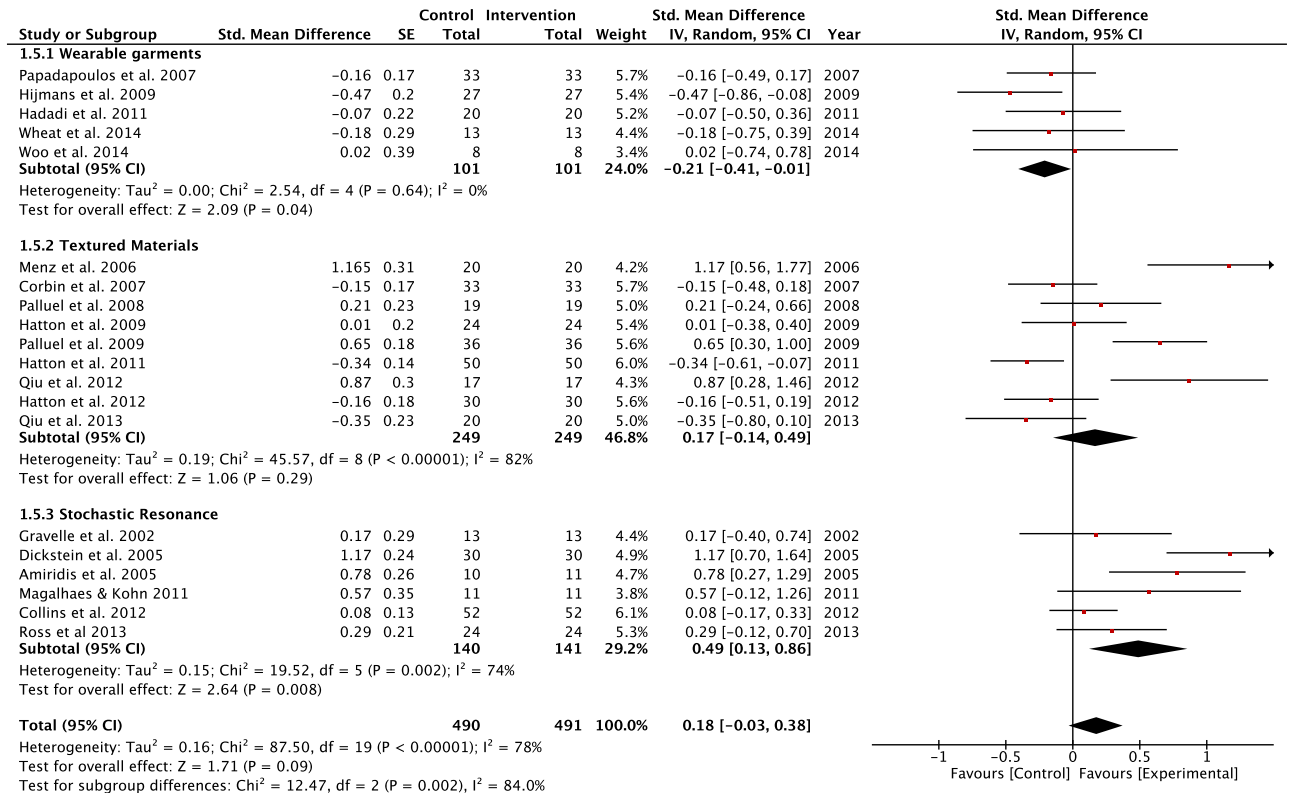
| Study or Subgroup | Std. Mean Difference | SE | Control Total | Intervention Total | Weight | Std. Mean Difference IV, Random, 95% CI | Year |
|---|---|---|---|---|---|---|---|
| **1.5.1 Wearable garments** | | | | | | | |
| Papadapoulos et al. 2007 | −0.16 | 0.17 | 33 | 33 | 5.7% | −0.16 [−0.49, 0.17] | 2007 |
| Hijmans et al. 2009 | −0.47 | 0.2 | 27 | 27 | 5.4% | −0.47 [−0.86, −0.08] | 2009 |
| Hadadi et al. 2011 | −0.07 | 0.22 | 20 | 20 | 5.2% | −0.07 [−0.50, 0.36] | 2011 |
| Wheat et al. 2014 | −0.18 | 0.29 | 13 | 13 | 4.4% | −0.18 [−0.75, 0.39] | 2014 |
| Woo et al. 2014 | 0.02 | 0.39 | 8 | 8 | 3.4% | 0.02 [−0.74, 0.78] | 2014 |
| **Subtotal (95% CI)** | | | **101** | **101** | **24.0%** | **−0.21 [−0.41, −0.01]** | |

Heterogeneity: Tau$^2$ = 0.00; Chi$^2$ = 2.54, df = 4 (P = 0.64); I$^2$ = 0%
Test for overall effect: Z = 2.09 (P = 0.04)

| Study or Subgroup | Std. Mean Difference | SE | Control Total | Intervention Total | Weight | Std. Mean Difference IV, Random, 95% CI | Year |
|---|---|---|---|---|---|---|---|
| **1.5.2 Textured Materials** | | | | | | | |
| Menz et al. 2006 | 1.165 | 0.31 | 20 | 20 | 4.2% | 1.17 [0.56, 1.77] | 2006 |
| Corbin et al. 2007 | −0.15 | 0.17 | 33 | 33 | 5.7% | −0.15 [−0.48, 0.18] | 2007 |
| Palluel et al. 2008 | 0.21 | 0.23 | 19 | 19 | 5.0% | 0.21 [−0.24, 0.66] | 2008 |
| Hatton et al. 2009 | 0.01 | 0.2 | 24 | 24 | 5.4% | 0.01 [−0.38, 0.40] | 2009 |
| Palluel et al. 2009 | 0.65 | 0.18 | 36 | 36 | 5.6% | 0.65 [0.30, 1.00] | 2009 |
| Hatton et al. 2011 | −0.34 | 0.14 | 50 | 50 | 6.0% | −0.34 [−0.61, −0.07] | 2011 |
| Qiu et al. 2012 | 0.87 | 0.3 | 17 | 17 | 4.3% | 0.87 [0.28, 1.46] | 2012 |
| Hatton et al. 2012 | −0.16 | 0.18 | 30 | 30 | 5.6% | −0.16 [−0.51, 0.19] | 2012 |
| Qiu et al. 2013 | −0.35 | 0.23 | 20 | 20 | 5.0% | −0.35 [−0.80, 0.10] | 2013 |
| **Subtotal (95% CI)** | | | **249** | **249** | **46.8%** | **0.17 [−0.14, 0.49]** | |

Heterogeneity: Tau$^2$ = 0.19; Chi$^2$ = 45.57, df = 8 (P < 0.00001); I$^2$ = 82%
Test for overall effect: Z = 1.06 (P = 0.29)

| Study or Subgroup | Std. Mean Difference | SE | Control Total | Intervention Total | Weight | Std. Mean Difference IV, Random, 95% CI | Year |
|---|---|---|---|---|---|---|---|
| **1.5.3 Stochastic Resonance** | | | | | | | |
| Gravelle et al. 2002 | 0.17 | 0.29 | 13 | 13 | 4.4% | 0.17 [−0.40, 0.74] | 2002 |
| Dickstein et al. 2005 | 1.17 | 0.24 | 30 | 30 | 4.9% | 1.17 [0.70, 1.64] | 2005 |
| Amiridis et al. 2005 | 0.78 | 0.26 | 10 | 11 | 4.7% | 0.78 [0.27, 1.29] | 2005 |
| Magalhaes & Kohn 2011 | 0.57 | 0.35 | 11 | 11 | 3.8% | 0.57 [−0.12, 1.26] | 2011 |
| Collins et al. 2012 | 0.08 | 0.13 | 52 | 52 | 6.1% | 0.08 [−0.17, 0.33] | 2012 |
| Ross et al 2013 | 0.29 | 0.21 | 24 | 24 | 5.3% | 0.29 [−0.12, 0.70] | 2013 |
| **Subtotal (95% CI)** | | | **140** | **141** | **29.2%** | **0.49 [0.13, 0.86]** | |

Heterogeneity: Tau$^2$ = 0.15; Chi$^2$ = 19.52, df = 5 (P = 0.002); I$^2$ = 74%
Test for overall effect: Z = 2.64 (P = 0.008)

**Total (95% CI)** **490** **491** **100.0%** **0.18 [−0.03, 0.38]**
Heterogeneity: Tau$^2$ = 0.16; Chi$^2$ = 87.50, df = 19 (P < 0.00001); I$^2$ = 78%
Test for overall effect: Z = 1.71 (P = 0.09)
Test for subgroup differences: Chi$^2$ = 12.47, df = 2 (P = 0.002), I$^2$ = 84.0%

Std. Mean Difference
IV, Random, 95% CI
−1 −0.5 0 0.5 1
Favours [Control] Favours [Experimental]